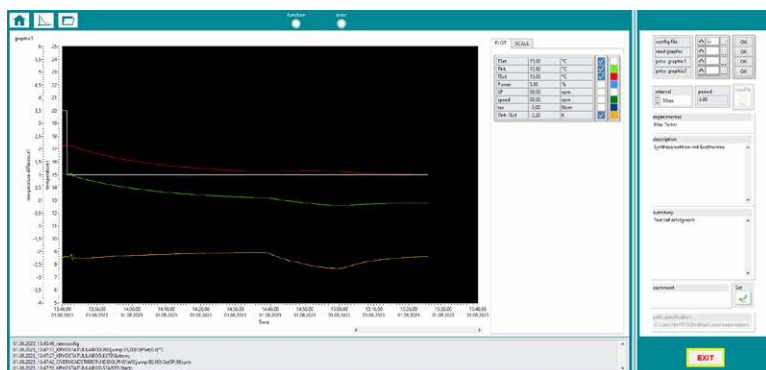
Function error

graphic1

PLOT SCALE

| TSet | 15,00 | °C |
|---|---|---|
| TInt | 15,00 | °C |
| TExt | 15,00 | °C |
| Power | 0,00 | % |
| SP | 80,00 | rpm |
| speed | 80,00 | rpm |
| flow | 0,00 | l/min |
| TInt-TExt | -2,20 | K |

Temperature difference / K
temperature / °C

Time

13:46:00 13:56:00 14:06:00 14:16:00 14:26:00 14:36:00 14:46:00 14:56:00 15:06:00 15:16:00 15:26:00 15:36:00 15:46:00
01.08.2023

config file
read graphics
print graphic1
print graphic2

OK
OK
OK
OK

interval
10sec

period
3,00

experimenter
Max Tester

description
Synthesereaktion mit Boothemme

summary
Test tief erfolgreich

comment

Set

path specification
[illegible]

EXIT

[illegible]